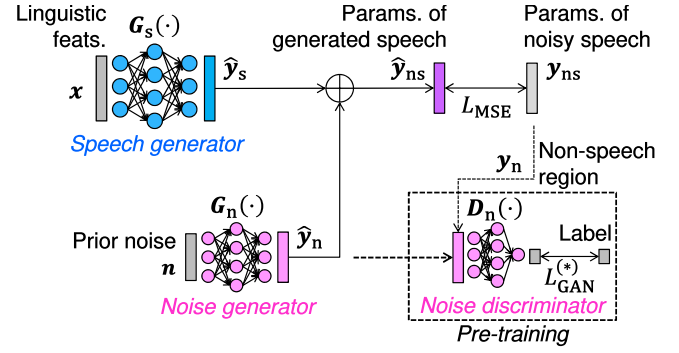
Linguistic feats.

$\boldsymbol{x}$

$\boldsymbol{G}_{\mathrm{s}}(\cdot)$

$\hat{\boldsymbol{y}}_{\mathrm{s}}$

Speech generator

Params. of generated speech

$\hat{\boldsymbol{y}}_{\mathrm{ns}}$

$L_{\mathrm{MSE}}$

Params. of noisy speech

$\boldsymbol{y}_{\mathrm{ns}}$

$\boldsymbol{y}_{\mathrm{n}}$

Non-speech region

Prior noise

$\boldsymbol{n}$

$\boldsymbol{G}_{\mathrm{n}}(\cdot)$

$\hat{\boldsymbol{y}}_{\mathrm{n}}$

Noise generator

$\boldsymbol{D}_{\mathrm{n}}(\cdot)$

Label

$L_{\mathrm{GAN}}^{(*)}$

Noise discriminator

Pre-training